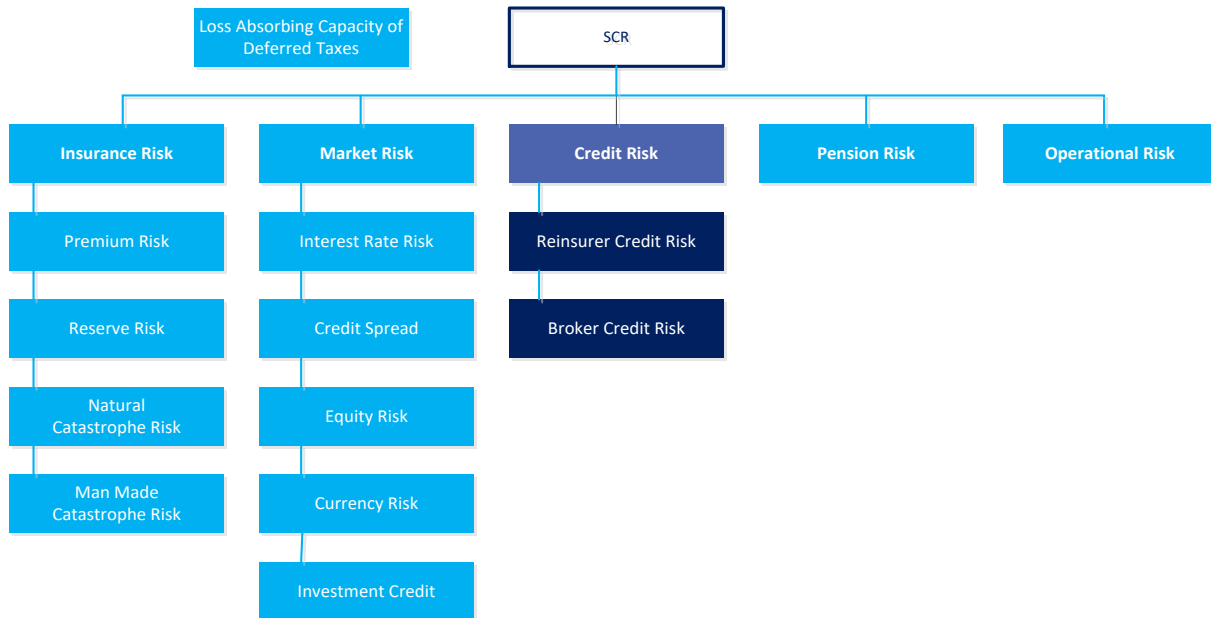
Loss Absorbing Capacity of Deferred Taxes

SCR

Insurance Risk

Premium Risk

Reserve Risk

Natural Catastrophe Risk

Man Made Catastrophe Risk

Market Risk

Interest Rate Risk

Credit Spread

Equity Risk

Currency Risk

Investment Credit

Credit Risk

Reinsurer Credit Risk

Broker Credit Risk

Pension Risk

Operational Risk